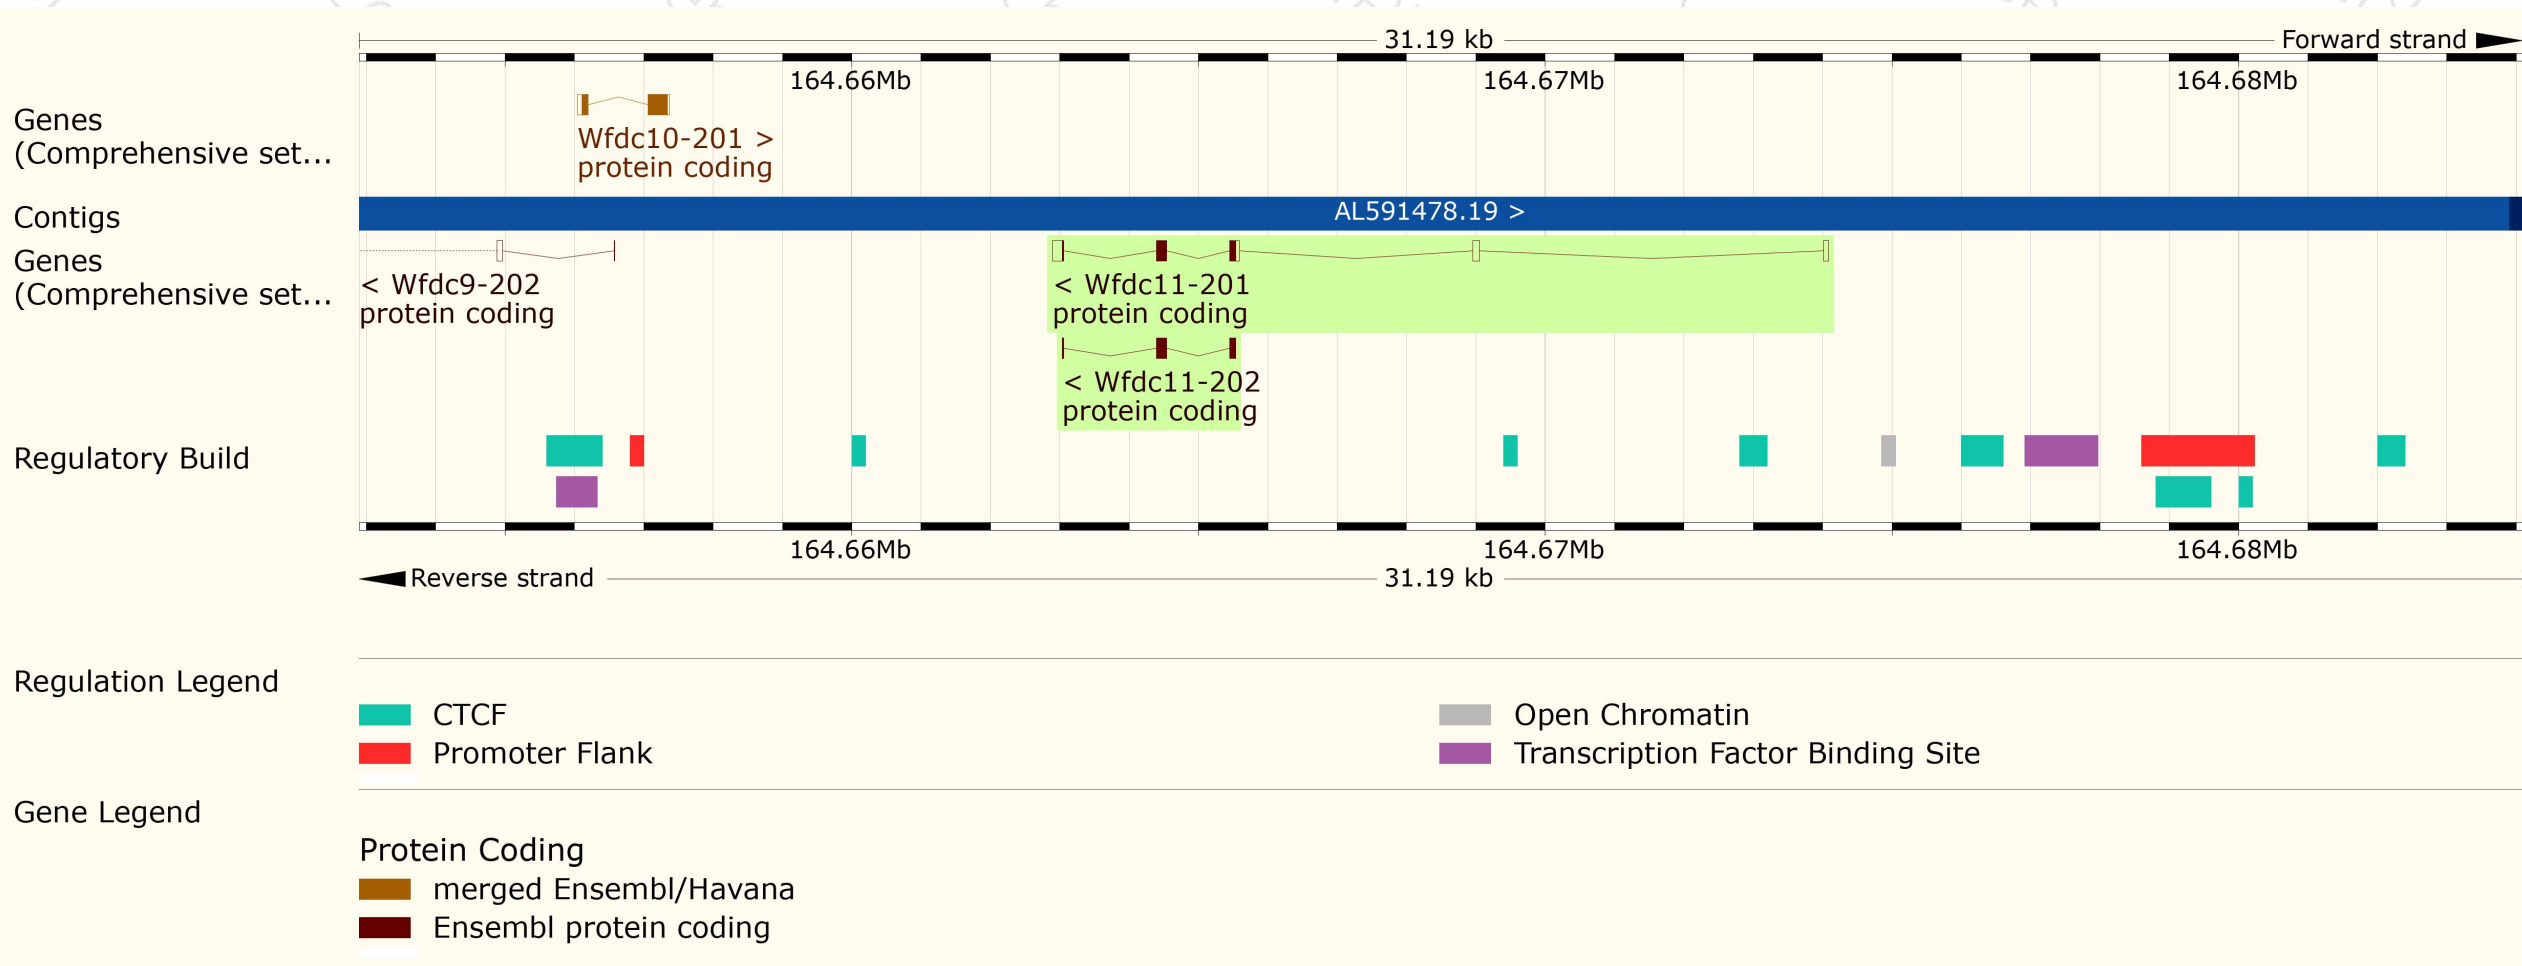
31.19 kb

Forward strand

164.66Mb

164.67Mb

164.68Mb

Genes (Comprehensive set...

Wfdc10-201 > protein coding

Contigs

AL591478.19 >

Genes (Comprehensive set...

< Wfdc9-202 protein coding

< Wfdc11-201 protein coding

< Wfdc11-202 protein coding

Regulatory Build

164.66Mb

164.67Mb

164.68Mb

Reverse strand

31.19 kb

Regulation Legend

CTCF

Promoter Flank

Open Chromatin

Transcription Factor Binding Site

Gene Legend

Protein Coding

merged Ensembl/Havana

Ensembl protein coding